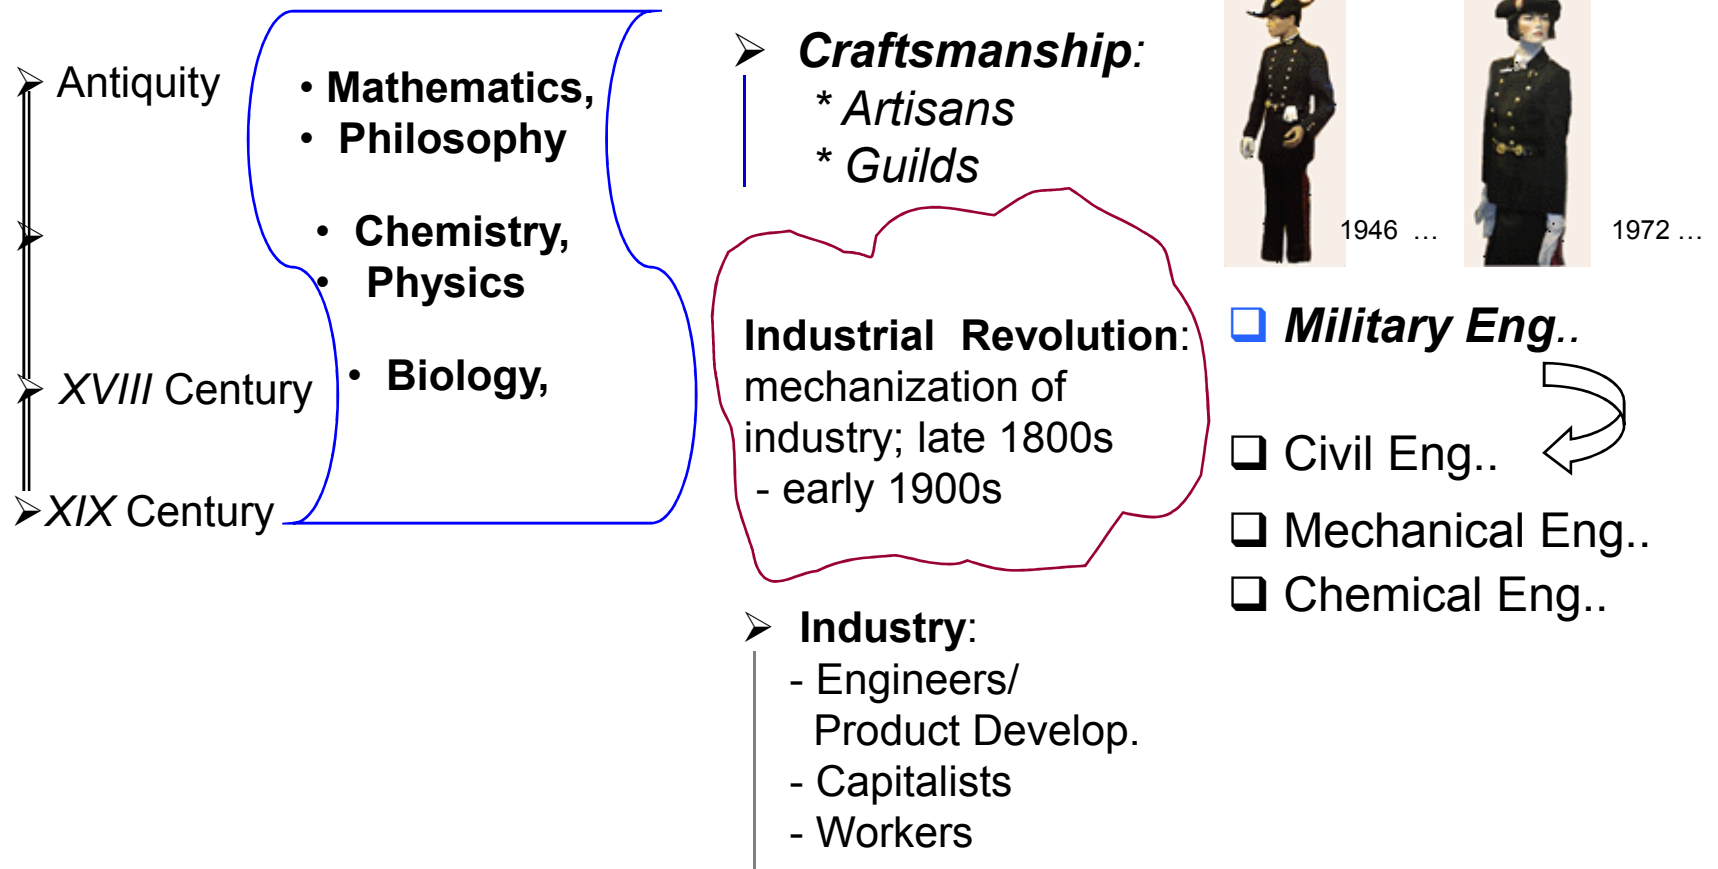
Antiquity

XVIII Century

XIX Century

• Mathematics,
• Philosophy

• Chemistry,
• Physics

• Biology,

Craftsmanship:
* Artisans
* Guilds

Industrial Revolution: mechanization of industry; late 1800s - early 1900s

Industry:
- Engineers/ Product Develop.
- Capitalists
- Workers

1946 …

1972 …

Military Eng..

Civil Eng..

Mechanical Eng..

Chemical Eng..